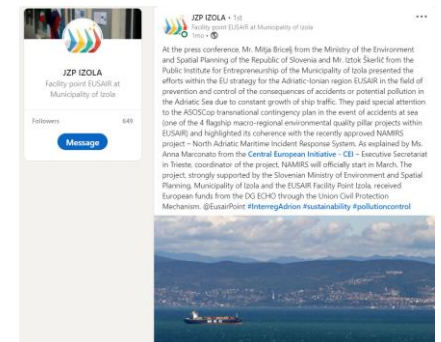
JZP IZOLA
Facility point EUSAIR at Municipality of Izola

Followers 649

Message

JZP IZOLA • 1st
Facility point EUSAIR at Municipality of Izola
1mo •

...

At the press conference, Mr. Mitja Bricelj from the Ministry of the Environment and Spatial Planning of the Republic of Slovenia and Mr. Iztok Škerlič from the Public Institute for Entrepreneurship of the Municipality of Izola presented the efforts within the EU strategy for the Adriatic-Ionian region EUSAIR in the field of prevention and control of the consequences of accidents or potential pollution in the Adriatic Sea due to constant growth of ship traffic. They paid special attention to the ASOSCop transnational contingency plan in the event of accidents at sea (one of the 4 flagship macro-regional environmental quality pillar projects within EUSAIR) and highlighted its coherence with the recently approved NAMIRS project – North Adriatic Maritime Incident Response System. As explained by Ms. Anna Marconato from the Central European Initiative - CEI – Executive Secretariat in Trieste, coordinator of the project, NAMIRS will officially start in March. The project, strongly supported by the Slovenian Ministry of Environment and Spatial Planning, Municipality of Izola and the EUSAIR Facility Point Izola, received European funds from the DG ECHO through the Union Civil Protection Mechanism. @EusairPoint #InterregAdrion #sustainability #pollutioncontrol